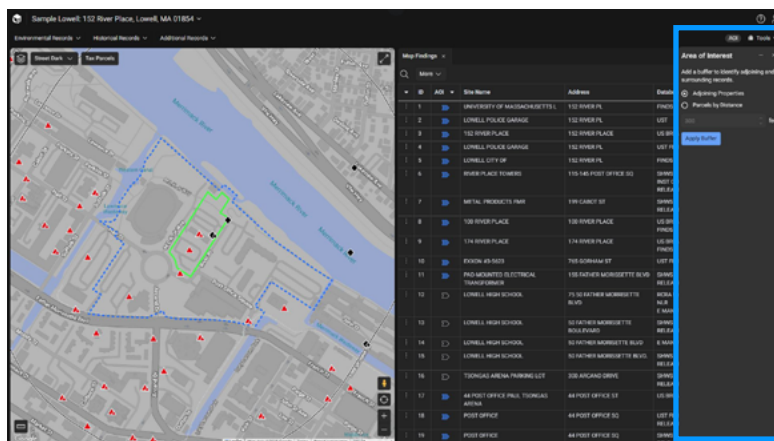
Sample Lowell: 152 River Place, Lowell, MA 01854

Environmental Records ∨ Historical Records ∨ Additional Records ∨

Street Dark ∨ Tax Parcels

Merrimack River

Merrimack River

Merrimack River

Map Findings ×

More ∨

| | ID | AOI | Site Name | Address | Databa |
|---|---|---|---|---|---|
| | 1 | | UNIVERSITY OF MASSACHUSETTS L | 132 RIVER PL | FINDS |
| | 2 | | LOWELL POLICE GARAGE | 132 RIVER PL | UST |
| | 3 | | 152 RIVER PLACE | 152 RIVER PL | US BR |
| | 4 | | LOWELL POLICE GARAGE | 152 RIVER PL | UST F |
| | 5 | | LOWELL CITY OF | 152 RIVER PL | FINDS |
| | 6 | | RIVER PLACE TOWERS | 115-145 POST OFFICE SQ | SHWS INST C RELEA |
| | 7 | | METAL PRODUCTS FMR | 199 CABOT ST | SHWS RELEA |
| | 8 | | 130 RIVER PLACE | 130 RIVER PLACE | US BR SHWS |
| | 9 | | 174 RIVER PLACE | 174 RIVER PLACE | US BR SHWS |
| | 10 | | EXXON 43-5623 | 765 GORHAM ST | UST F |
| | 11 | | PAD MOUNTED ELECTRICAL TRANSFORMER | 155 FATHER MORISSETTE BLVD | SHWS RELEA |
| | 12 | | LOWELL HIGH SCHOOL | 75 50 FATHER MORRISETTE BLVD | RCRA NLR E MAN |
| | 13 | | LOWELL HIGH SCHOOL | 50 FATHER MORISSETTE BOULEVARD | SHWS RELEA |
| | 14 | | LOWELL HIGH SCHOOL | 50 FATHER MORISSETTE BLVD | E MAN |
| | 15 | | LOWELL HIGH SCHOOL | 50 FATHER MORISSETTE BLVD | SHWS RELEA |
| | 16 | | TSONGAS ARENA PARKING LOT | 300 ARCAND DRIVE | SHWS RELEA |
| | 17 | | 44 POST OFFICE PAUL TSONGAS ARENA | 44 POST OFFICE ST | SHWS RELEA |
| | 18 | | POST OFFICE | 44 POST OFFICE SQ | UST F RELEA |
| | 19 | | POST OFFICE | 44 POST OFFICE SQ | SHWS |

AOI Tools

Area of Interest

Add a buffer to identify adjoining and surrounding records.

Adjoining Properties

Parcels by Distance

500 ft

Apply Buffer